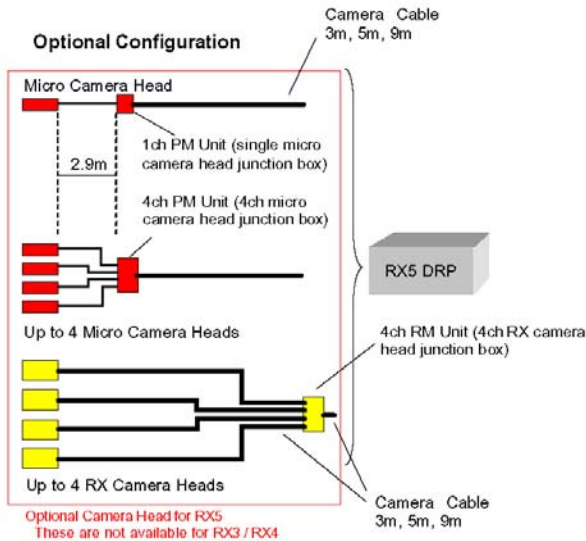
Camera Cable
3m, 5m, 9m

Optional Configuration

Micro Camera Head

1ch PM Unit (single micro camera head junction box)

2.9m

4ch PM Unit (4ch micro camera head junction box)

RX5 DRP

Up to 4 Micro Camera Heads

4ch RM Unit (4ch RX camera head junction box)

Up to 4 RX Camera Heads

Camera Cable
3m, 5m, 9m

Optional Camera Head for RX5
These are not available for RX3 / RX4